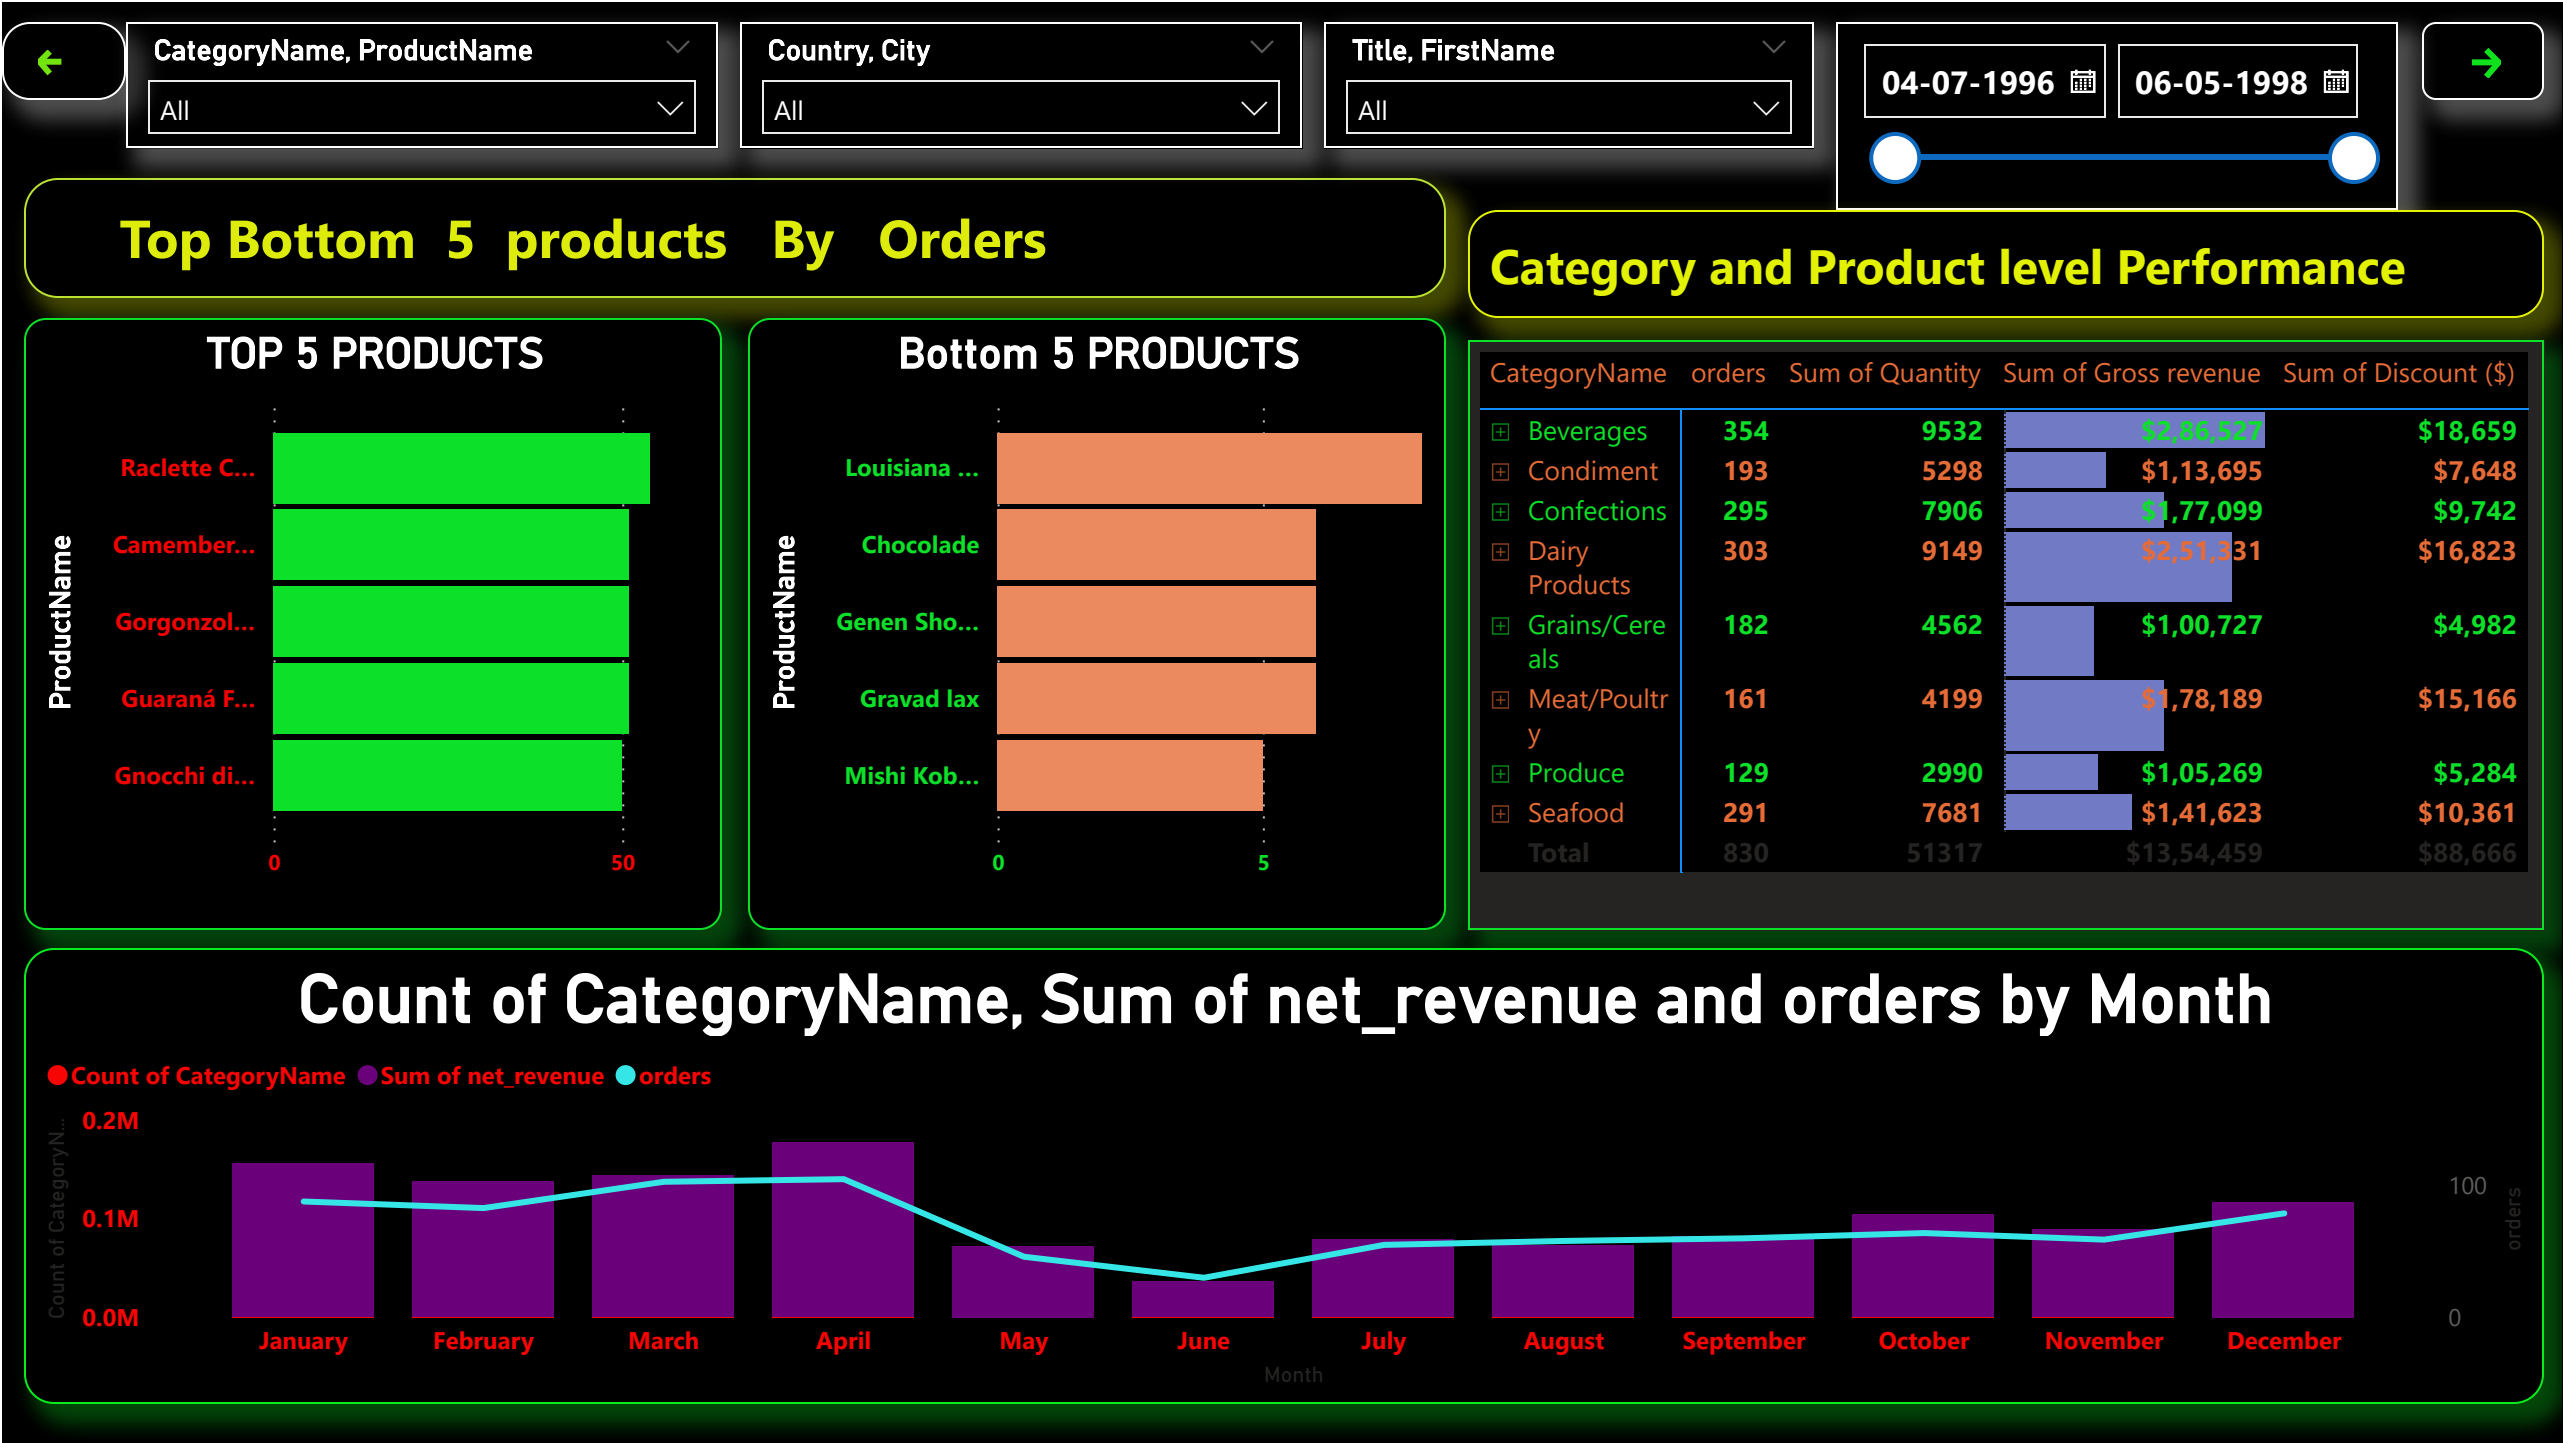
CategoryName, ProductName
All

Country, City
All

Title, FirstName
All

04-07-1996
06-05-1998

Top Bottom 5 products By Orders

Category and Product level Performance

TOP 5 PRODUCTS

ProductName

Raclette C...
Camember...
Gorgonzol...
Guaraná F...
Gnocchi di...

0
50

Bottom 5 PRODUCTS

ProductName

Louisiana ...
Chocolade
Genen Sho...
Gravad lax
Mishi Kob...

0
5

| CategoryName | orders | Sum of Quantity | Sum of Gross revenue | Sum of Discount ($) |
|---|---|---|---|---|
| Beverages | 354 | 9532 | $2,86,527 | $18,659 |
| Condiment | 193 | 5298 | $1,13,695 | $7,648 |
| Confections | 295 | 7906 | $1,77,099 | $9,742 |
| Dairy Products | 303 | 9149 | $2,51,331 | $16,823 |
| Grains/Cereals | 182 | 4562 | $1,00,727 | $4,982 |
| Meat/Poultry | 161 | 4199 | $1,78,189 | $15,166 |
| Produce | 129 | 2990 | $1,05,269 | $5,284 |
| Seafood | 291 | 7681 | $1,41,623 | $10,361 |
| Total | 830 | 51317 | $13,54,459 | $88,666 |

Count of CategoryName, Sum of net_revenue and orders by Month

Count of CategoryName Sum of net_revenue orders

Count of CategoryN...
0.2M
0.1M
0.0M

100
0
orders

January February March April May June July August September October November December

Month